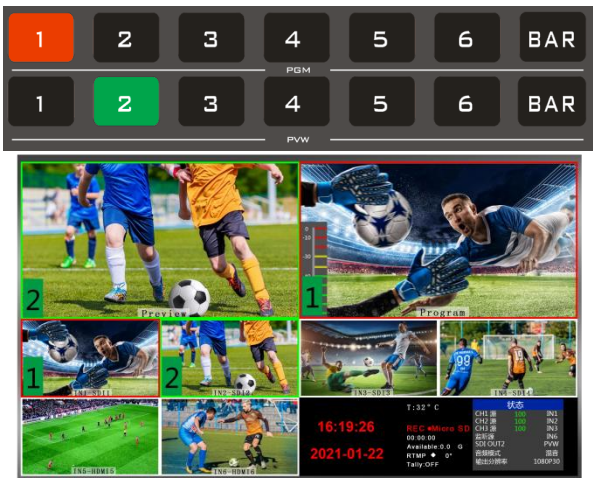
1 2 3 4 5 6 BAR
PGM
1 2 3 4 5 6 BAR
PVW

2
Preview
1
Program

1
IN1-SDI1
2
IN2-SDI2
IN3-SDI3
IN4-SDI4
IN5-HDMI5
IN6-HDMI6

16:19:26
2021-01-22
T:32° C
REC ●Micro SD
00:00:00
Available:0.0 G
RTMP ● 0°
Tally:OFF

状态
| | | |
|---|---|---|
| CH1 源 | 100 | IN1 |
| CH2 源 | 100 | IN2 |
| CH3 源 | 100 | IN3 |
| 监听源 | | IN6 |
| SDI OUT2 | | PVW |
| 音频模式 | | 混音 |
| 输出分辨率 | | 1080P30 |